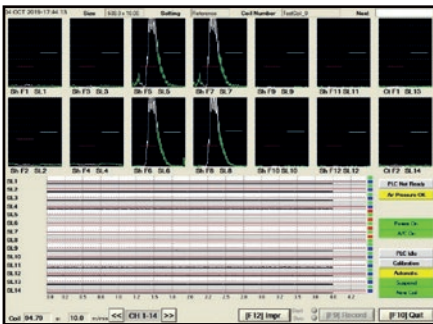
5 OCT 2019-17:44:15 Size Setting Reference Coil Number TestCoil_0 Next

Sh F1 SL1 Sh F3 SL3 Sh F5 SL5 Sh F7 SL7 Sh F9 SL9 Sh F11 SL11 Ct F1 SL13

Sh F2 SL2 Sh F4 SL4 Sh F6 SL6 Sh F8 SL8 Sh F10 SL10 Sh F12 SL12 Ct F2 SL14

SL1
SL2
SL3
SL4
SL5
SL6
SL7
SL8
SL9
SL10
SL11
SL12
SL13
SL14

PLC Not Ready
Air Pressure OK
Power On
A/C On
PLC Idle
Calibration
Automatic
Suspend
New Coil

Coil 94.79 at 10.8 inches << CH 1-14 >> [F12] Impr [F9] Record [F10] Quit